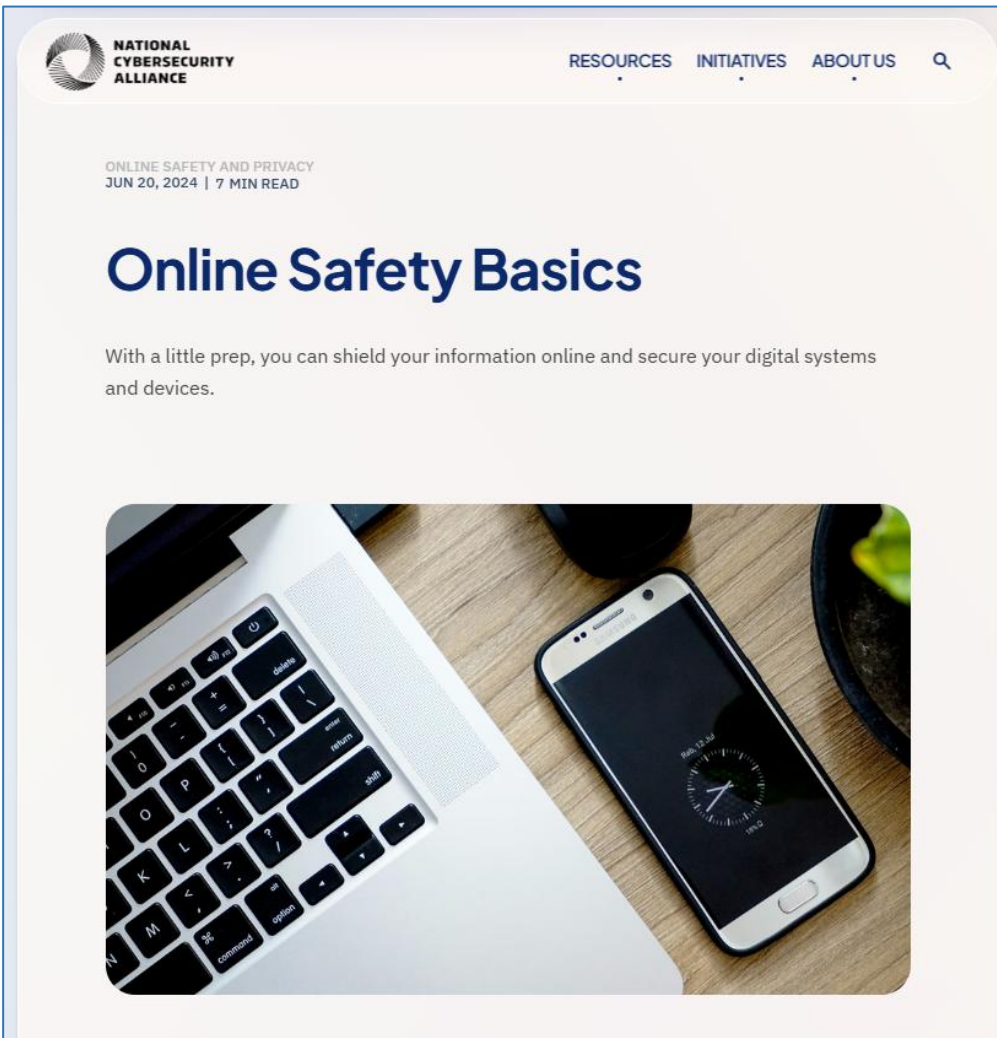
NATIONAL CYBERSECURITY ALLIANCE

RESOURCES INITIATIVES ABOUT US

ONLINE SAFETY AND PRIVACY
JUN 20, 2024 | 7 MIN READ

Online Safety Basics

With a little prep, you can shield your information online and secure your digital systems and devices.